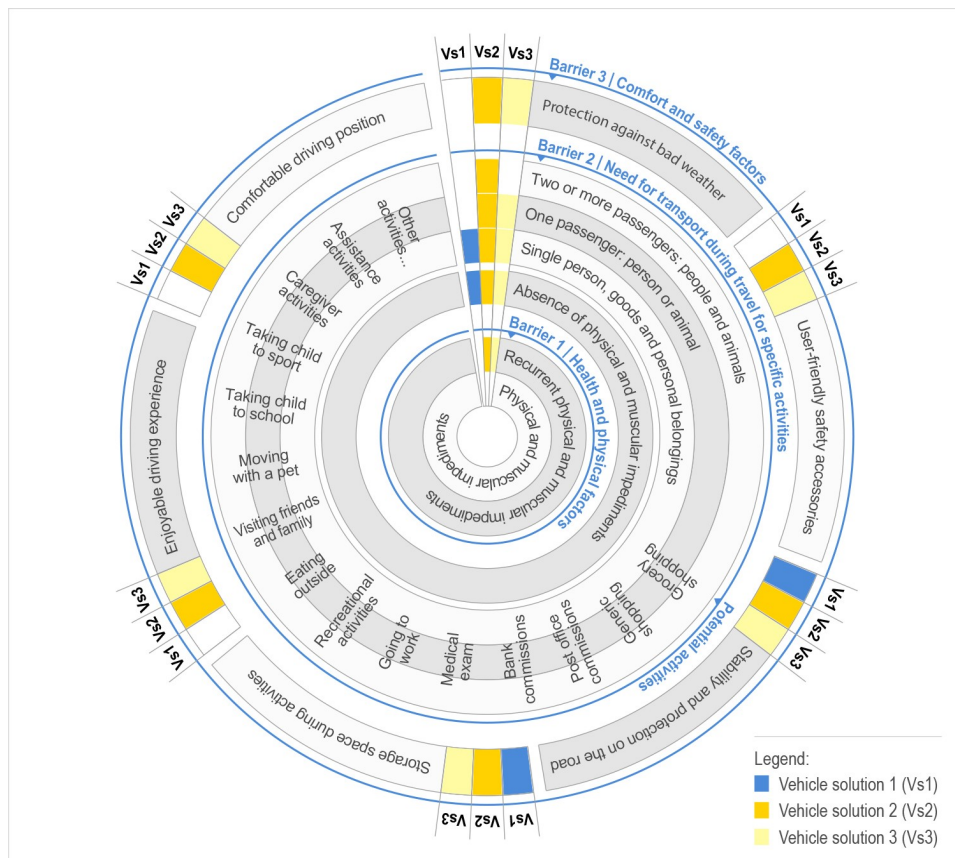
Vs1 Vs2 Vs3

Barrier 3 | Comfort and safety factors

Protection against bad weather

Comfortable driving position

Vs1 Vs2 Vs3

Vs1 Vs2 Vs3

User-friendly safety accessories

Barrier 2 | Need for transport during travel for specific activities

Two or more passengers: people and animals

One passenger: person or animal

Single person, goods and personal belongings

Absence of physical and muscular impediments

Barrier 1 | Health and physical factors

Recurrent physical and muscular impediments

Physical and muscular impediments

Physical and muscular impediments

Other activities...

Assistance activities

Caregiver activities

Taking child to sport

Taking child to school

Moving with a pet

Visiting friends and family

Eating outside

Recreational activities

Going to work

Medical exam

Bank commissions

Post office commissions

Generic shopping

Grocery shopping

Potential activities

Enjoyable driving experience

Vs1 Vs2 Vs3

Vs1 Vs2 Vs3

Stability and protection on the road

Storage space during activities

Vs1 Vs2 Vs3

Legend:
Vehicle solution 1 (Vs1)
Vehicle solution 2 (Vs2)
Vehicle solution 3 (Vs3)